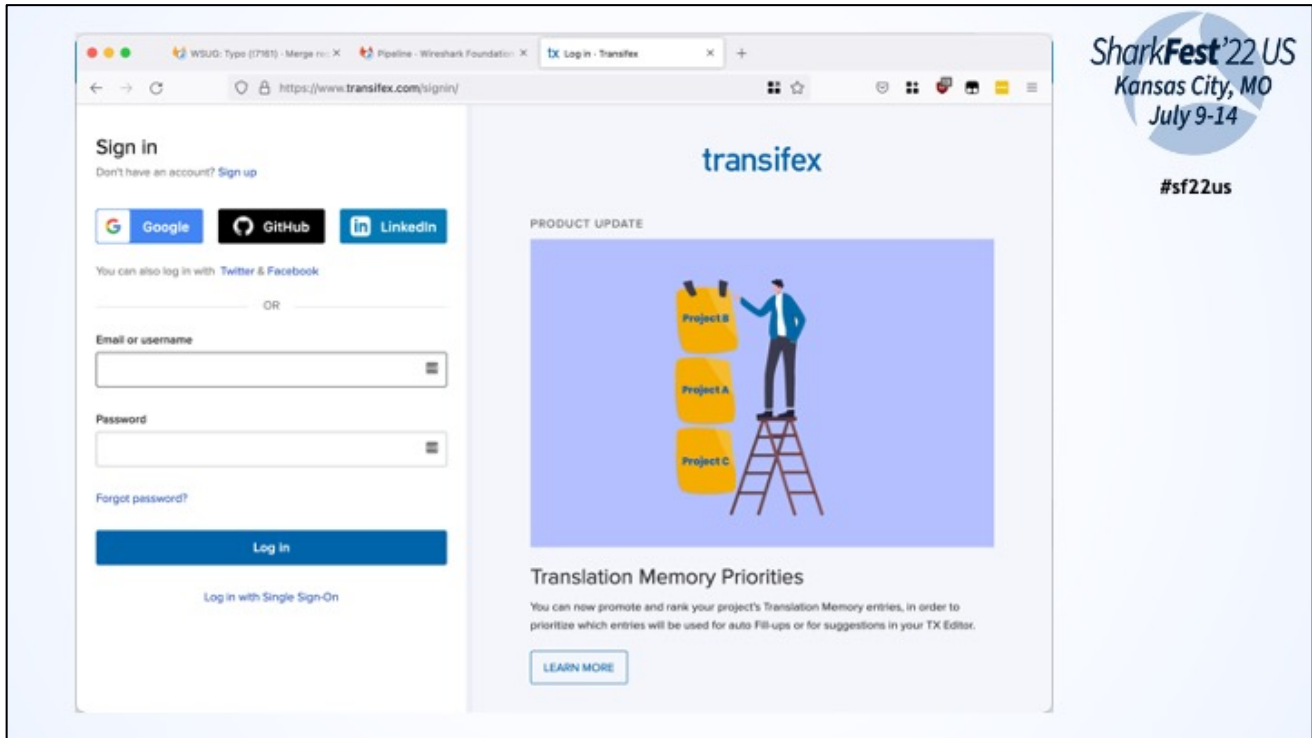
WSUG: Typo (17161) - Merge re: ×
Pipeline · Wireshark Foundation ×
Log in - Transifex ×
+

https://www.transifex.com/signin/

SharkFest'22 US
Kansas City, MO
July 9-14

#sf22us

Sign in
Don't have an account? Sign up

Google
GitHub
LinkedIn

You can also log in with Twitter & Facebook

OR

Email or username

Password

Forgot password?

Log in

Log in with Single Sign-On

transifex

PRODUCT UPDATE

Project B
Project A
Project C

Translation Memory Priorities

You can now promote and rank your project's Translation Memory entries, in order to prioritize which entries will be used for auto Fill-ups or for suggestions in your TX Editor.

LEARN MORE